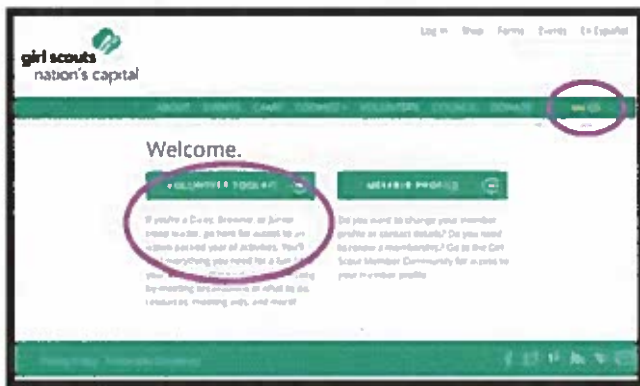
girl scouts
nation's capital

Log In Shop Forms Events En Español

ABOUT EVENTS CAMP COOKIES VOLUNTEERS COUNCIL DONATE

Welcome.

VOLUNTEER TOOLKIT

MEMBER PROFILE

If you're a Daisy, Brownie, or Junior troop leader, go here for access to an action-packed year of activities. You'll find everything you need for a fun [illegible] year, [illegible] meeting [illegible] on what to do, resources, meeting aids, and more!

Do you need to change your member profile or contact details? Do you need to renew a membership? Go to the Girl Scout Member Community for access to your member profile.

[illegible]